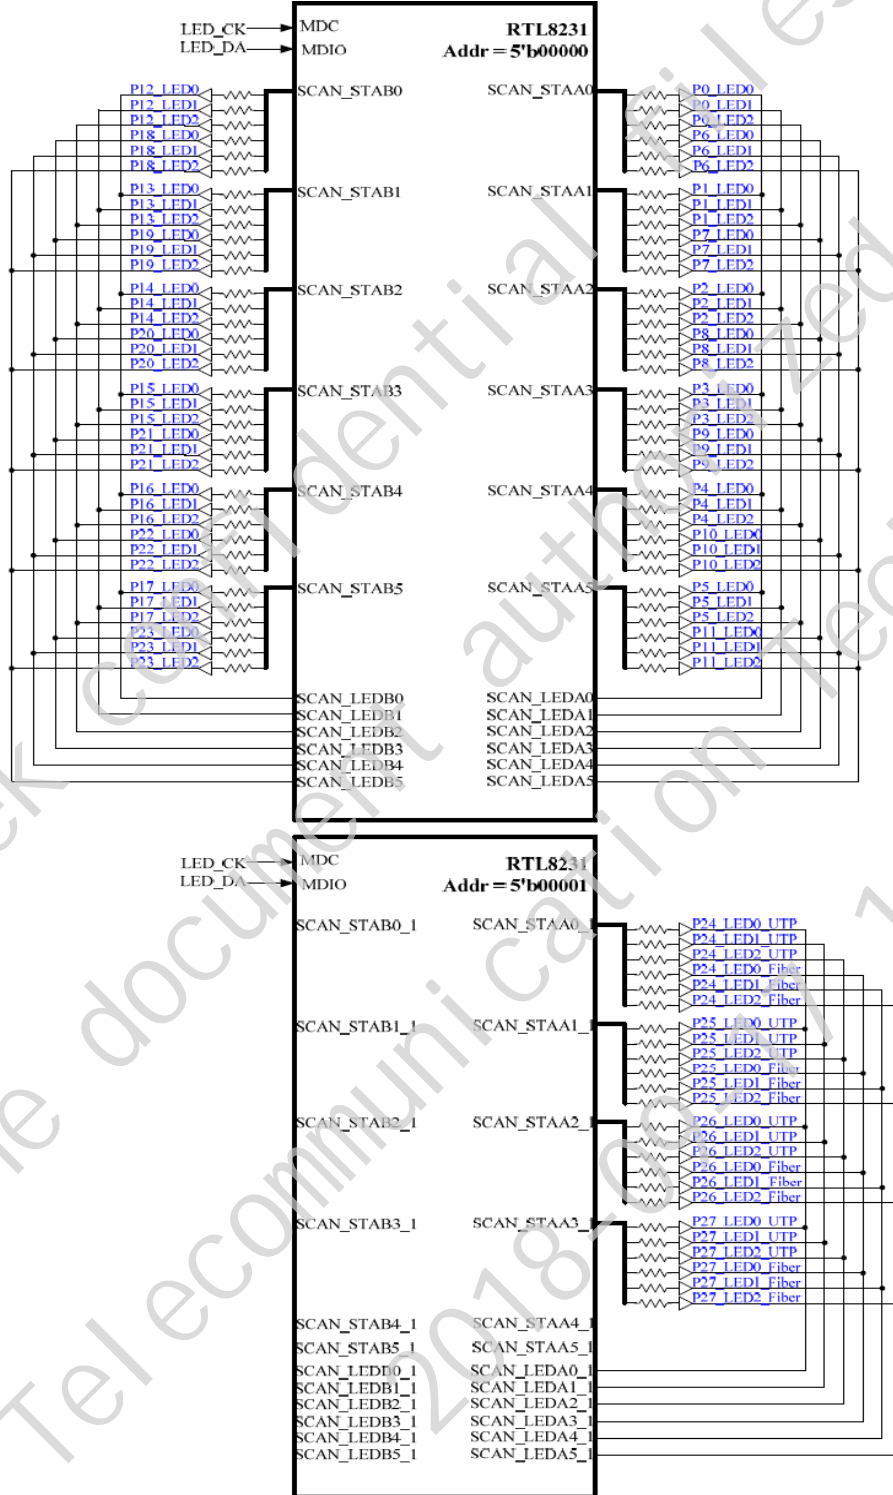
LED_CK MDC
LED_DA MDIO
RTL8231
Addr = 5'b00000

P12_LED0
P12_LED1
P12_LED2
P18_LED0
P18_LED1
P18_LED2
SCAN_STAB0
SCAN_STAA0
P0_LED0
P0_LED1
P0_LED2
P6_LED0
P6_LED1
P6_LED2

P13_LED0
P13_LED1
P13_LED2
P19_LED0
P19_LED1
P19_LED2
SCAN_STAB1
SCAN_STAA1
P1_LED0
P1_LED1
P1_LED2
P7_LED0
P7_LED1
P7_LED2

P14_LED0
P14_LED1
P14_LED2
P20_LED0
P20_LED1
P20_LED2
SCAN_STAB2
SCAN_STAA2
P2_LED0
P2_LED1
P2_LED2
P8_LED0
P8_LED1
P8_LED2

P15_LED0
P15_LED1
P15_LED2
P21_LED0
P21_LED1
P21_LED2
SCAN_STAB3
SCAN_STAA3
P3_LED0
P3_LED1
P3_LED2
P9_LED0
P9_LED1
P9_LED2

P16_LED0
P16_LED1
P16_LED2
P22_LED0
P22_LED1
P22_LED2
SCAN_STAB4
SCAN_STAA4
P4_LED0
P4_LED1
P4_LED2
P10_LED0
P10_LED1
P10_LED2

P17_LED0
P17_LED1
P17_LED2
P23_LED0
P23_LED1
P23_LED2
SCAN_STAB5
SCAN_STAA5
P5_LED0
P5_LED1
P5_LED2
P11_LED0
P11_LED1
P11_LED2

SCAN_LEDB0
SCAN_LEDB1
SCAN_LEDB2
SCAN_LEDB3
SCAN_LEDB4
SCAN_LEDB5
SCAN_LEDA0
SCAN_LEDA1
SCAN_LEDA2
SCAN_LEDA3
SCAN_LEDA4
SCAN_LEDA5

LED_CK MDC
LED_DA MDIO
RTL8231
Addr = 5'b00001

SCAN_STAB0_1
SCAN_STAA0_1
P24_LED0_UTP
P24_LED1_UTP
P24_LED2_UTP
P24_LED0_Fiber
P24_LED1_Fiber
P24_LED2_Fiber

SCAN_STAB1_1
SCAN_STAA1_1
P25_LED0_UTP
P25_LED1_UTP
P25_LED2_UTP
P25_LED0_Fiber
P25_LED1_Fiber
P25_LED2_Fiber

SCAN_STAB2_1
SCAN_STAA2_1
P26_LED0_UTP
P26_LED1_UTP
P26_LED2_UTP
P26_LED0_Fiber
P26_LED1_Fiber
P26_LED2_Fiber

SCAN_STAB3_1
SCAN_STAA3_1
P27_LED0_UTP
P27_LED1_UTP
P27_LED2_UTP
P27_LED0_Fiber
P27_LED1_Fiber
P27_LED2_Fiber

SCAN_STAB4_1
SCAN_STAB5_1
SCAN_LEDB0_1
SCAN_LEDB1_1
SCAN_LEDB2_1
SCAN_LEDB3_1
SCAN_LEDB4_1
SCAN_LEDB5_1
SCAN_STAA4_1
SCAN_STAA5_1
SCAN_LEDA0_1
SCAN_LEDA1_1
SCAN_LEDA2_1
SCAN_LEDA3_1
SCAN_LEDA4_1
SCAN_LEDA5_1

Realtek confidential files
The document authorized to
Telecommunication Technology
2018-09-11